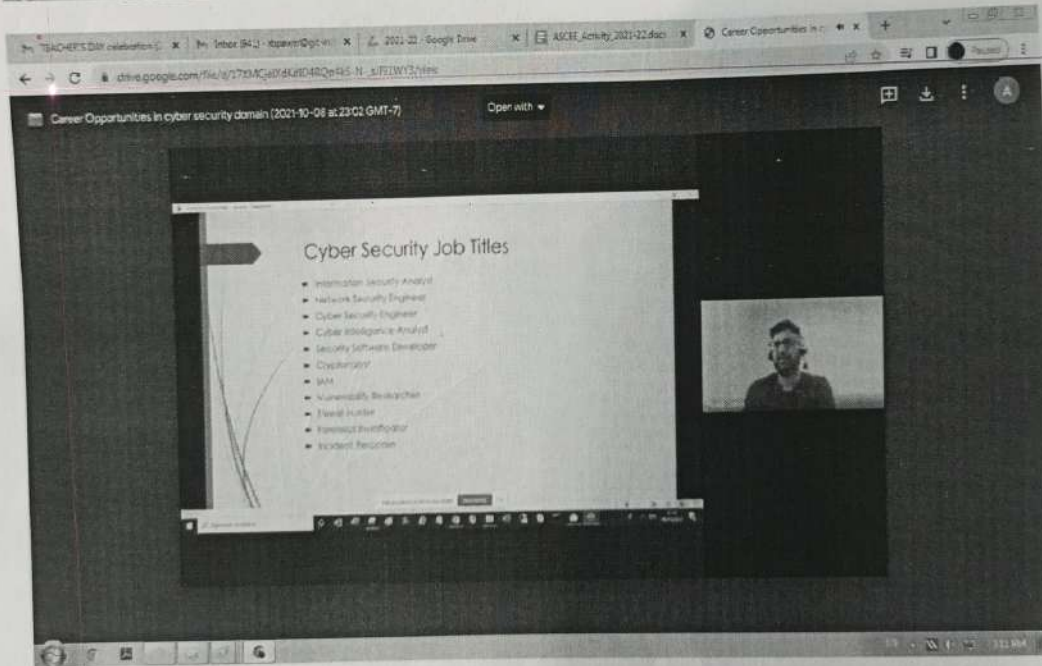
TEACHER'S DAY celebration | Inbox (941) - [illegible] | 2021-22 - Google Drive | ASCEE_Activity_2021-22.docx | Career Opportunities in c

drive.google.com/file/d/17tXMCje0YdKd8D4RQeRi5-N_s/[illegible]/view

Paused

Career Opportunities in cyber security domain (2021-10-08 at 23:02 GMT-7)

Open with

Cyber Security Job Titles

- Information Security Analyst
- Network Security Engineer
- Cyber Security Engineer
- Cyber Intelligence Analyst
- Security Software Developer
- Cryptanalyst
- IAM
- Vulnerability Researcher
- Threat Hunter
- Forensics Investigator
- Incident Responder